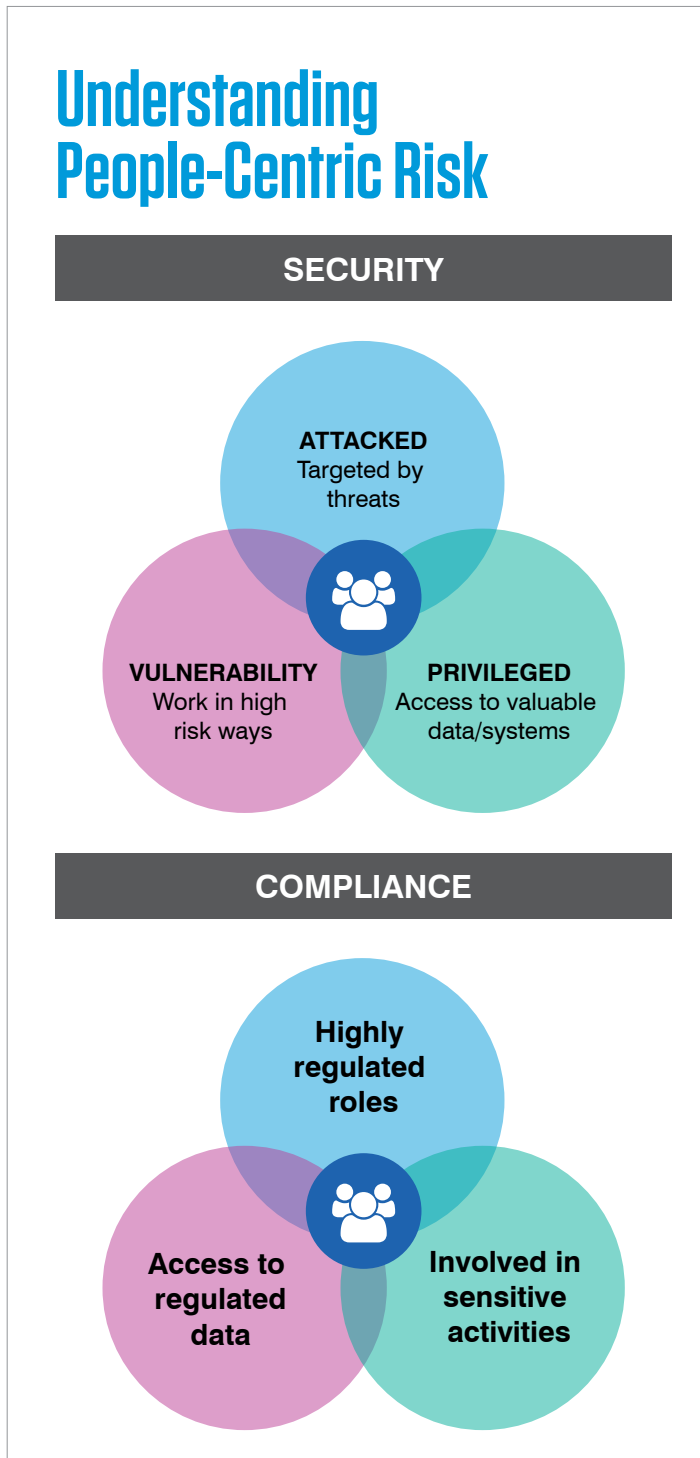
Understanding People-Centric Risk

SECURITY

ATTACKED
Targeted by threats

VULNERABILITY
Work in high risk ways

PRIVILEGED
Access to valuable data/systems

COMPLIANCE

Highly regulated roles

Access to regulated data

Involved in sensitive activities